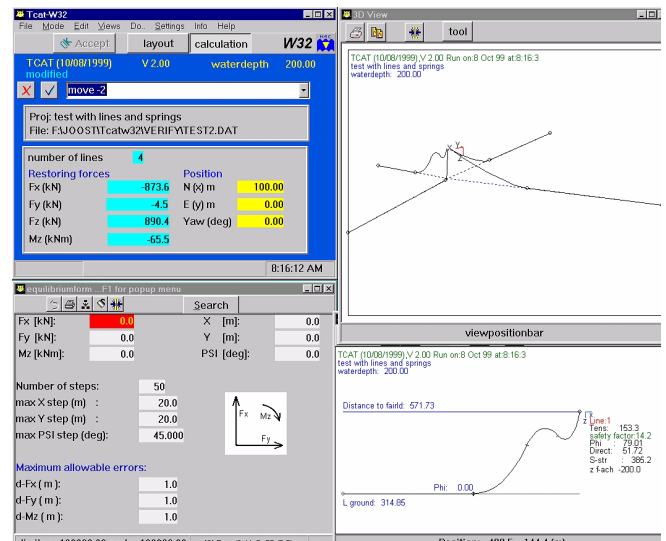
Tcat-W32
File Mode Edit Views Do.. Settings Info Help
Accept layout calculation W32
TCAT (10/08/1999) V 2.00 waterdepth 200.00
modified
X ✓ move -2
Proj: test with lines and springs
File: F:\JOOST\Tcatw32\VERIFY\TEST2.DAT
number of lines 4
Restoring forces
Fx (kN) -873.6
Fy (kN) -4.5
Fz (kN) 890.4
Mz (kNm) -65.5
Position
N (x) m 100.00
E (y) m 0.00
Yaw (deg) 0.00
8:16:12 AM

3D View
tool
TCAT (10/08/1999),V 2.00 Run on:8 Oct 99 at:8:16:3
test with lines and springs
waterdepth: 200.00
viewpositionbar

equilibriumform ...F1 for popup menu
Search
Fx [kN]: 0.0
Fy [kN]: 0.0
Mz [kNm]: 0.0
X [m]: 0.0
Y [m]: 0.0
PSI [deg]: 0.0
Number of steps: 50
max X step (m) 20.0
max Y step (m) 20.0
max PSI step (deg): 45.000
Fx
Mz
Fy
Maximum allowable errors:
d-Fx ( m ): 1.0
d-Fy ( m ): 1.0
d-Mz ( m ): 1.0

TCAT (10/08/1999),V 2.00 Run on:8 Oct 99 at:8:16:3
test with lines and springs
waterdepth: 200.00
Distance to fairld: 571.73
Line:1
Tens: 153.3
safety factor:14.2
Phi : 79.01
Direct : 51.72
S-str : 385.2
z f-ach : -200.0
Phi: 0.00
L ground: 314.85